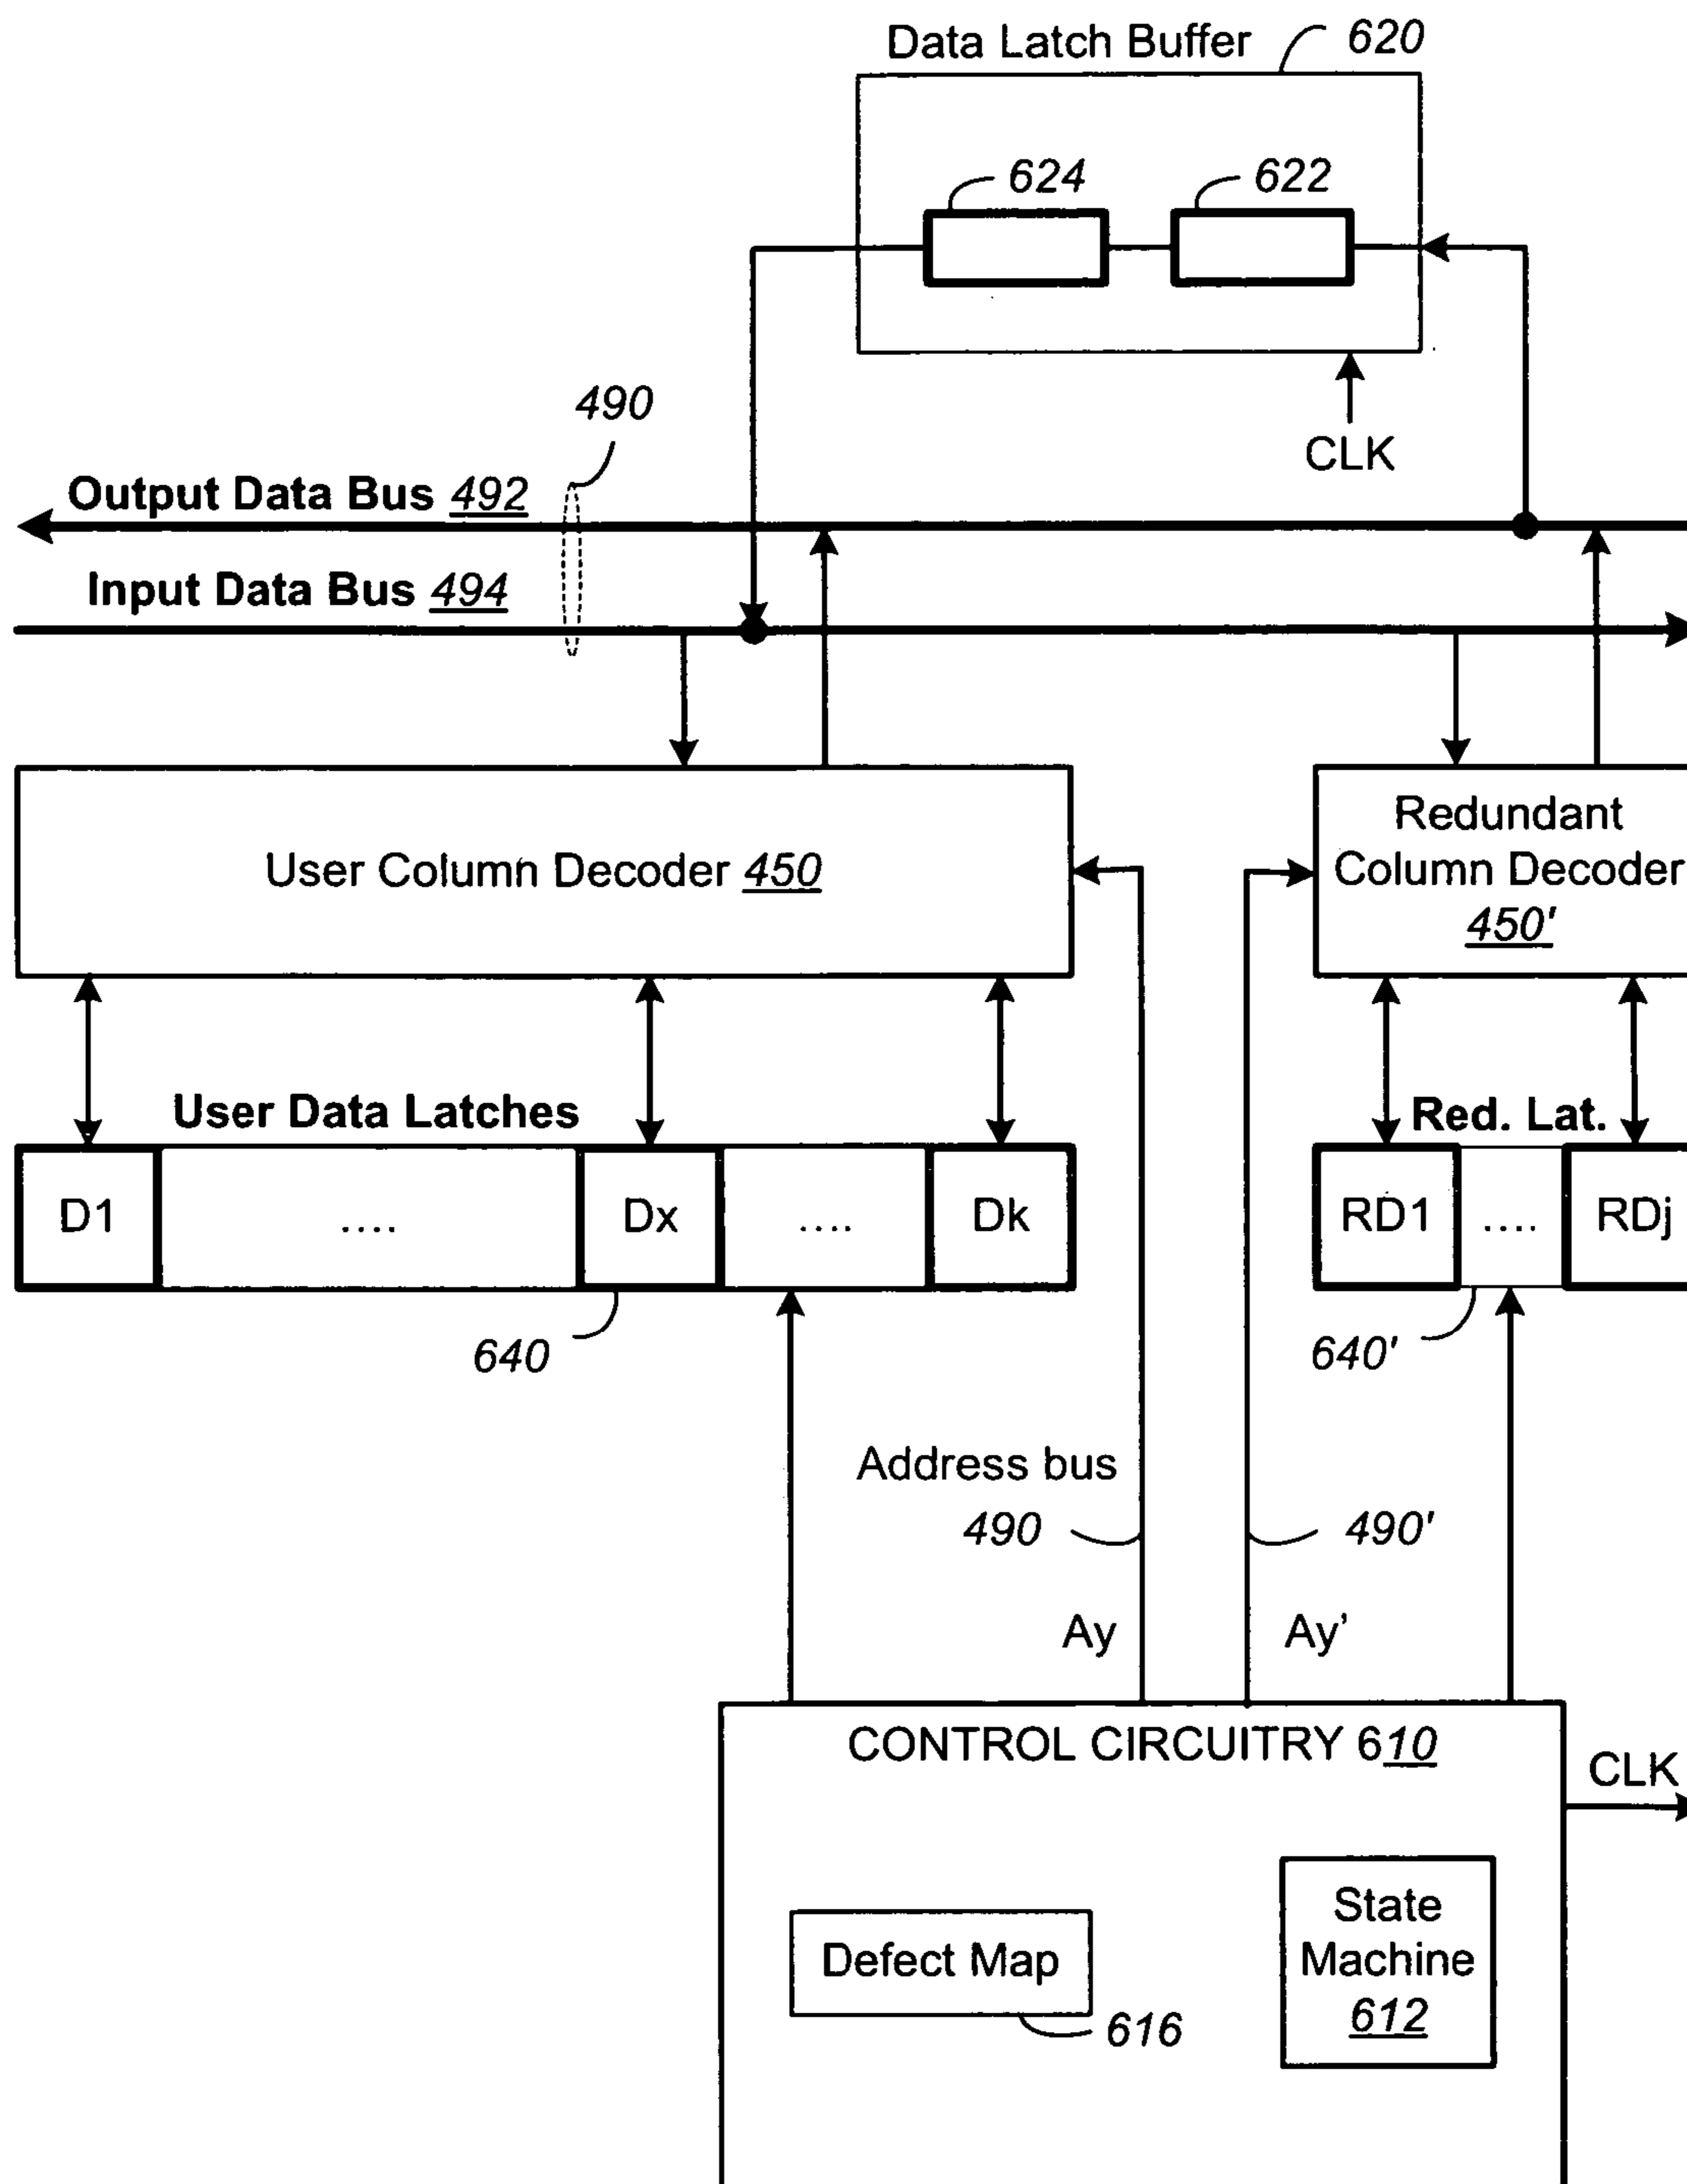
Data Latch Buffer 620

624

622

CLK

490

Output Data Bus 492

Input Data Bus 494

User Column Decoder 450

Redundant Column Decoder 450'

User Data Latches

| D1 | .... | Dx | .... | Dk |
|---|---|---|---|---|

640

Red. Lat.

| RD1 | .... | RDj |
|---|---|---|

640'

Address bus

490

490'

Ay

Ay'

CONTROL CIRCUITRY 610

CLK

Defect Map

616

State Machine 612